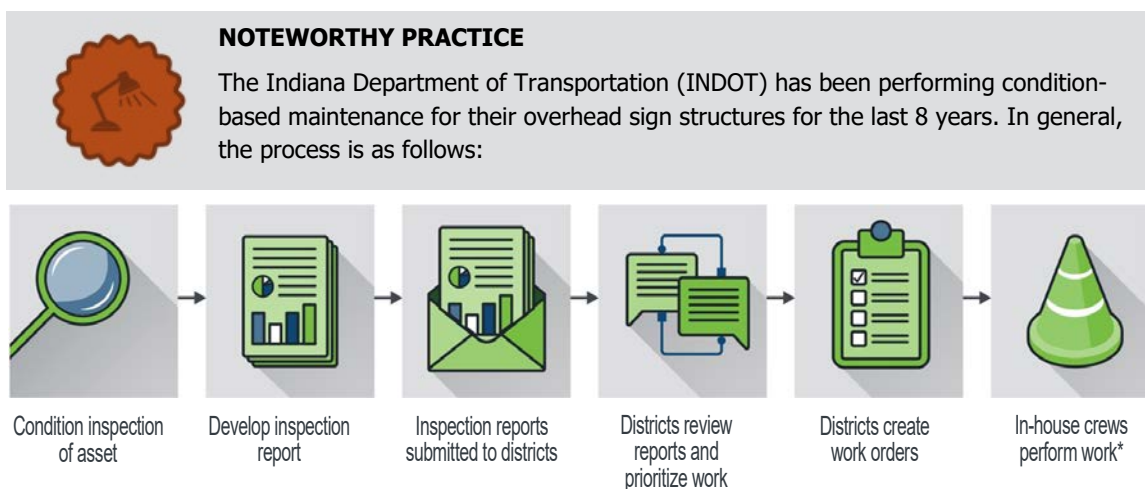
NOTEWORTHY PRACTICE

The Indiana Department of Transportation (INDOT) has been performing condition-based maintenance for their overhead sign structures for the last 8 years. In general, the process is as follows:

Condition inspection of asset

Develop inspection report

Inspection reports submitted to districts

Districts review reports and prioritize work

Districts create work orders

In-house crews perform work*